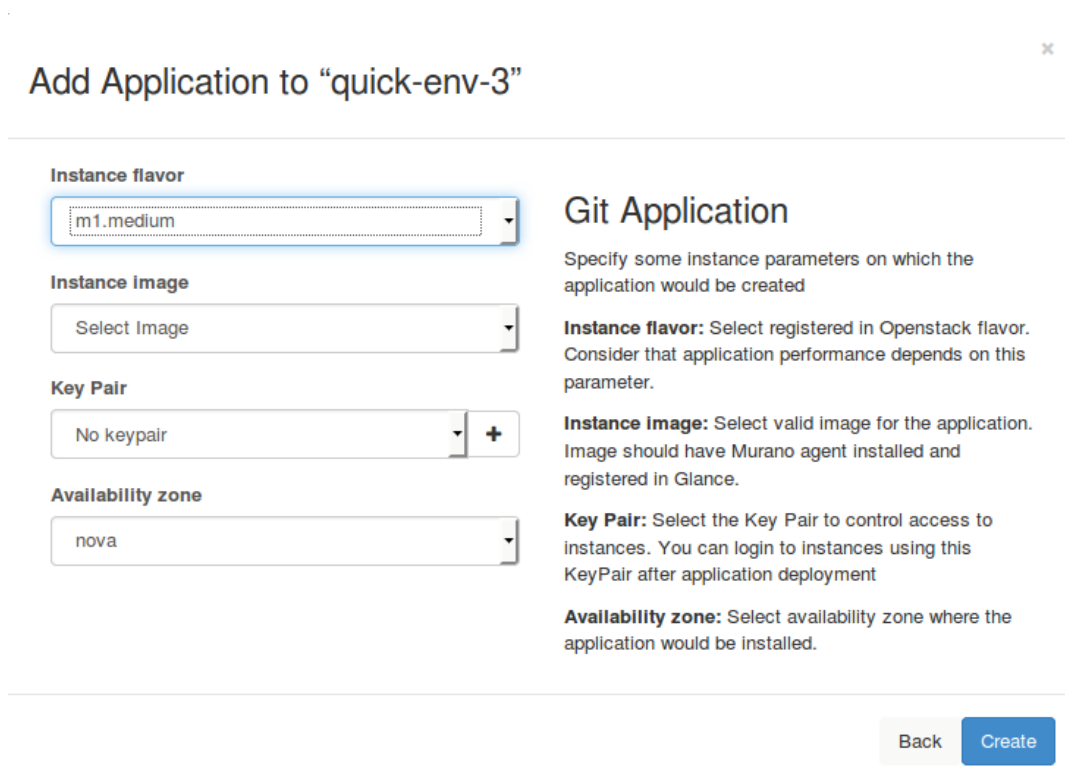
Add Application to “quick-env-3”

×

Instance flavor

m1.medium

Instance image

Select Image

Key Pair

No keypair

+

Availability zone

nova

Git Application

Specify some instance parameters on which the application would be created

**Instance flavor:** Select registered in Openstack flavor. Consider that application performance depends on this parameter.

**Instance image:** Select valid image for the application. Image should have Murano agent installed and registered in Glance.

**Key Pair:** Select the Key Pair to control access to instances. You can login to instances using this KeyPair after application deployment

**Availability zone:** Select availability zone where the application would be installed.

Back

Create